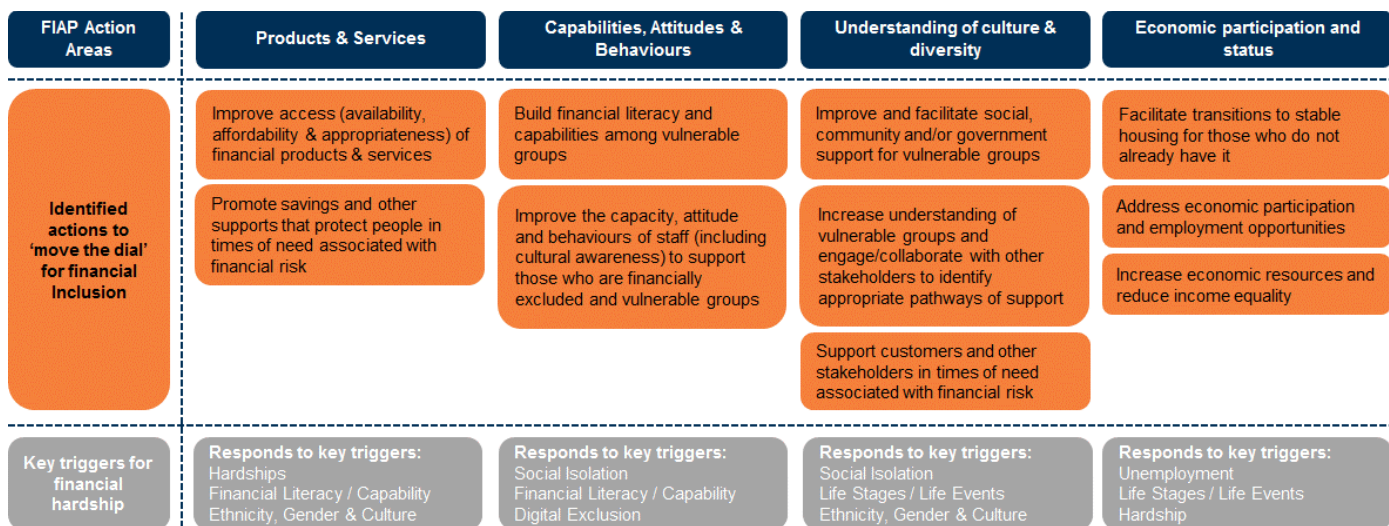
| FIAP Action Areas | Products & Services | Capabilities, Attitudes & Behaviours | Understanding of culture & diversity | Economic participation and status |
|---|---|---|---|---|
| Identified actions to 'move the dial' for financial Inclusion | Improve access (availability, affordability & appropriateness) of financial products & services<br>Promote savings and other supports that protect people in times of need associated with financial risk | Build financial literacy and capabilities among vulnerable groups<br>Improve the capacity, attitude and behaviours of staff (including cultural awareness) to support those who are financially excluded and vulnerable groups | Improve and facilitate social, community and/or government support for vulnerable groups<br>Increase understanding of vulnerable groups and engage/collaborate with other stakeholders to identify appropriate pathways of support<br>Support customers and other stakeholders in times of need associated with financial risk | Facilitate transitions to stable housing for those who do not already have it<br>Address economic participation and employment opportunities<br>Increase economic resources and reduce income equality |
| Key triggers for financial hardship | Responds to key triggers:<br>Hardships<br>Financial Literacy / Capability<br>Ethnicity, Gender & Culture | Responds to key triggers:<br>Social Isolation<br>Financial Literacy / Capability<br>Digital Exclusion | Responds to key triggers:<br>Social Isolation<br>Life Stages / Life Events<br>Ethnicity, Gender & Culture | Responds to key triggers:<br>Unemployment<br>Life Stages / Life Events<br>Hardship |